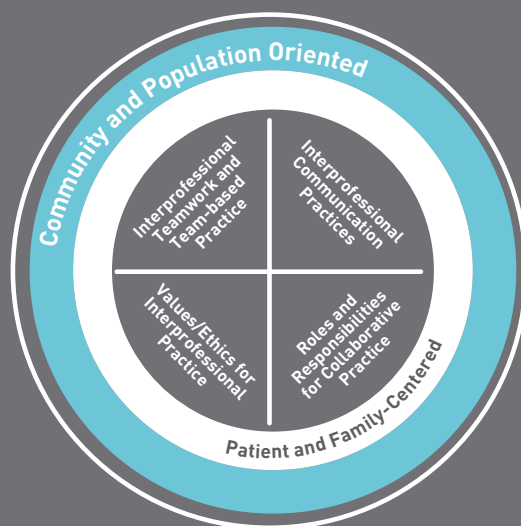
Community and Population Oriented

Interprofessional Teamwork and Team-based Practice

Interprofessional Communication Practices

Values/Ethics for Interprofessional Practice

Roles and Responsibilities for Collaborative Practice

Patient and Family-Centered